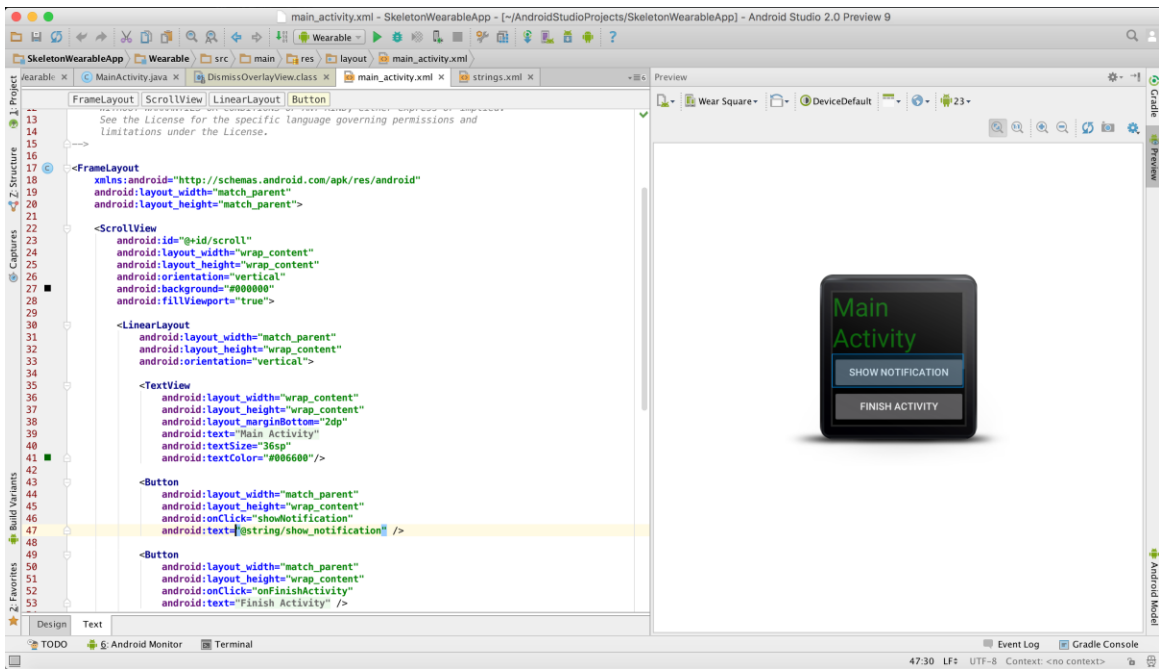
main_activity.xml - SkeletonWearableApp - [~/AndroidStudioProjects/SkeletonWearableApp] - Android Studio 2.0 Preview 9

Wearable

SkeletonWearableApp | Wearable | src | main | res | layout | main_activity.xml

Vearable × | MainActivity.java × | DismissOverlayView.class × | main_activity.xml × | strings.xml ×

Preview

FrameLayout | ScrollView | LinearLayout | Button

Wear Square | DeviceDefault | 23

12 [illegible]
13 See the License for the specific language governing permissions and
14 limitations under the License.
15 -->
16
17 <FrameLayout
18 xmlns:android="http://schemas.android.com/apk/res/android"
19 android:layout_width="match_parent"
20 android:layout_height="match_parent">
21
22 <ScrollView
23 android:id="@+id/scroll"
24 android:layout_width="wrap_content"
25 android:layout_height="wrap_content"
26 android:orientation="vertical"
27 android:background="#000000"
28 android:fillViewport="true">
29
30 <LinearLayout
31 android:layout_width="match_parent"
32 android:layout_height="wrap_content"
33 android:orientation="vertical">
34
35 <TextView
36 android:layout_width="wrap_content"
37 android:layout_height="wrap_content"
38 android:layout_marginBottom="2dp"
39 android:text="Main Activity"
40 android:textSize="36sp"
41 android:textColor="#006600"/>
42
43 <Button
44 android:layout_width="match_parent"
45 android:layout_height="wrap_content"
46 android:onClick="showNotification"
47 android:text="@string/show_notification" />
48
49 <Button
50 android:layout_width="match_parent"
51 android:layout_height="wrap_content"
52 android:onClick="onFinishActivity"
53 android:text="Finish Activity" />

Main Activity
SHOW NOTIFICATION
FINISH ACTIVITY

Design | Text

1: Project | Z: Structure | Captures | Build Variants | 2: Favorites | Gradle | Preview | Android Model

TODO | 6: Android Monitor | Terminal | Event Log | Gradle Console

47:30 LF UTF-8 Context: <no context>